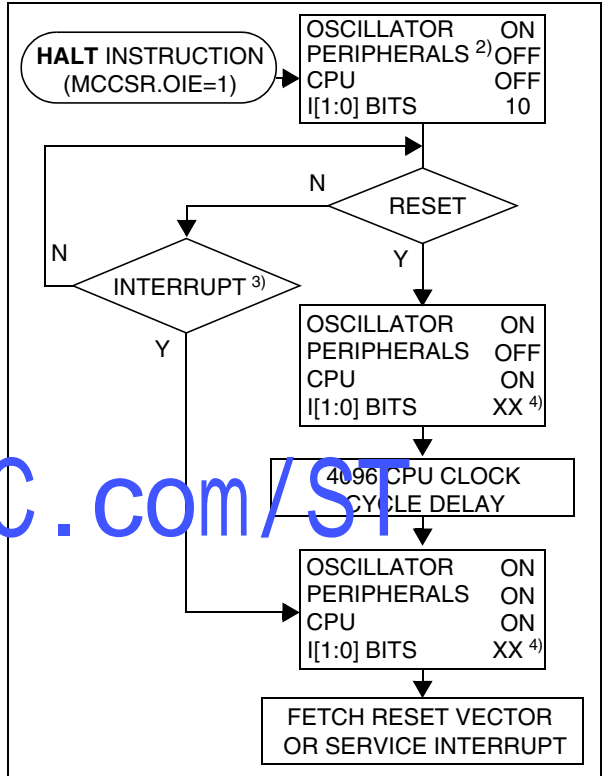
HALT INSTRUCTION (MCCSR.OIE=1)

OSCILLATOR ON
PERIPHERALS $^{2)}$ OFF
CPU OFF
I[1:0] BITS 10

N

RESET

N

Y

INTERRUPT $^{3)}$

Y

OSCILLATOR ON
PERIPHERALS OFF
CPU ON
I[1:0] BITS XX $^{4)}$

C.com/ST

4096 CPU CLOCK CYCLE DELAY

OSCILLATOR ON
PERIPHERALS ON
CPU ON
I[1:0] BITS XX $^{4)}$

FETCH RESET VECTOR OR SERVICE INTERRUPT